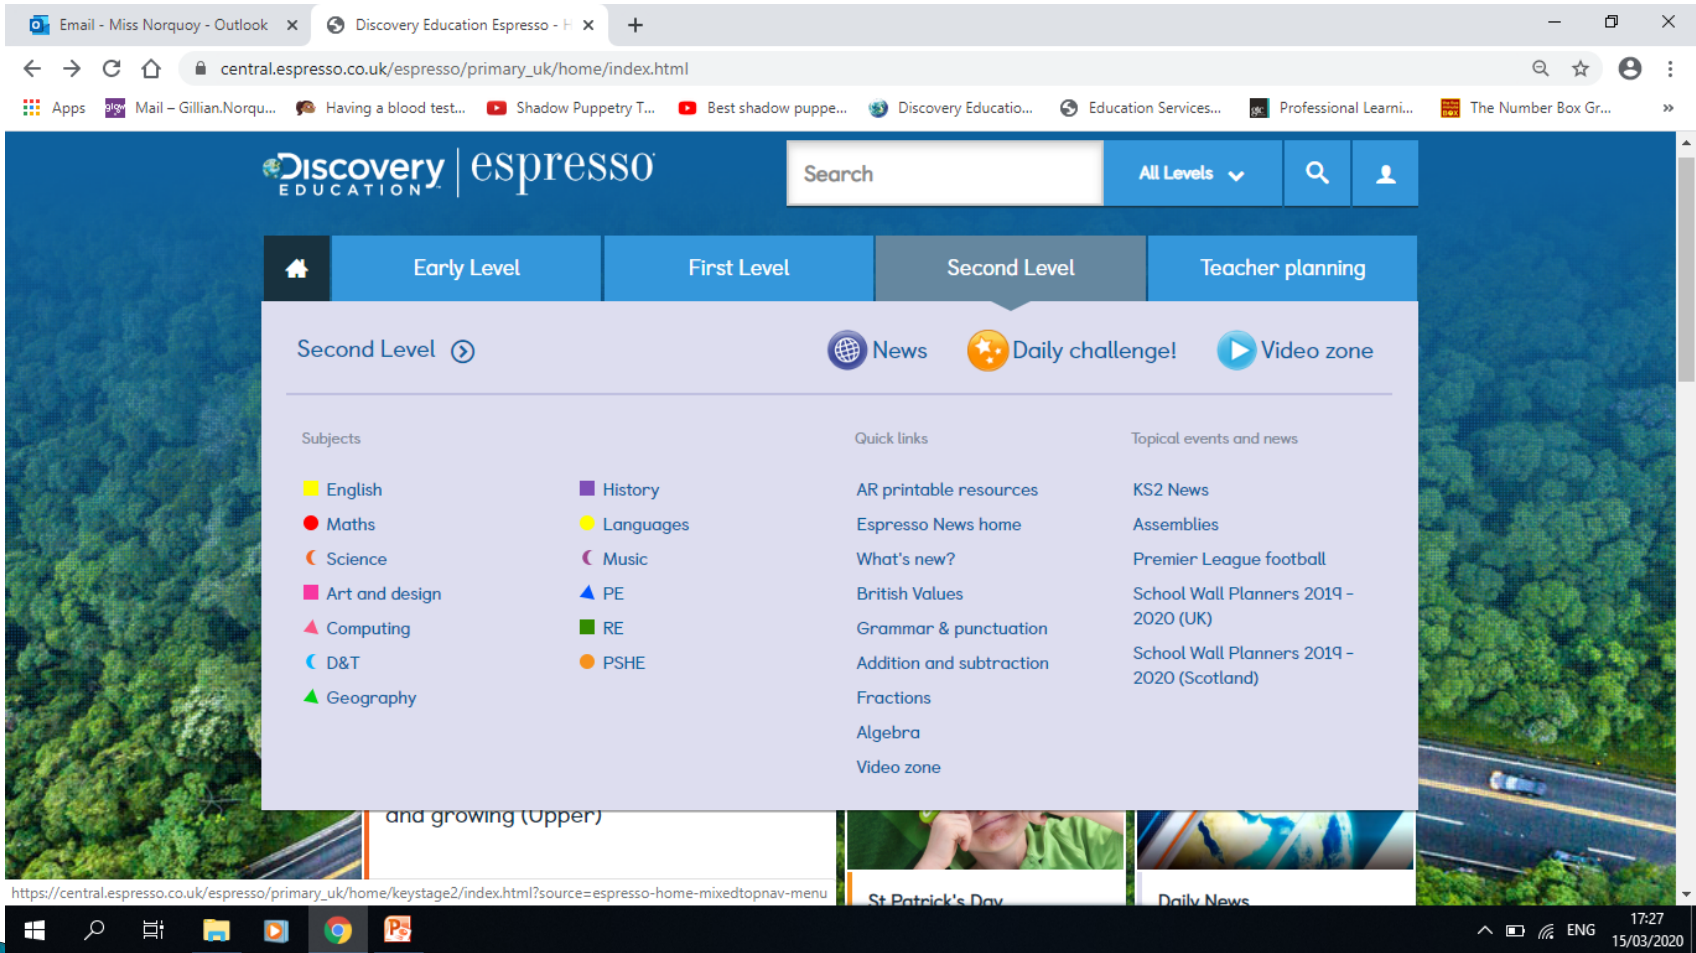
Email - Miss Norquoy - Outlook
Discovery Education Espresso - H
central.espresso.co.uk/espresso/primary_uk/home/index.html
Apps Mail – Gillian.Norqu... Having a blood test... Shadow Puppetry T... Best shadow puppe... Discovery Educatio... Education Services... Professional Learni... The Number Box Gr...

Discovery EDUCATION espresso
Search
All Levels

Early Level
First Level
Second Level
Teacher planning

Second Level
News
Daily challenge!
Video zone

Subjects
English
Maths
Science
Art and design
Computing
D&T
Geography
History
Languages
Music
PE
RE
PSHE

Quick links
AR printable resources
Espresso News home
What's new?
British Values
Grammar & punctuation
Addition and subtraction
Fractions
Algebra
Video zone

Topical events and news
KS2 News
Assemblies
Premier League football
School Wall Planners 2019 - 2020 (UK)
School Wall Planners 2019 - 2020 (Scotland)

and growing (Upper)
St Patrick's Day
Daily News

https://central.espresso.co.uk/espresso/primary_uk/home/keystage2/index.html?source=espresso-home-mixedtopnav-menu

ENG
17:27
15/03/2020